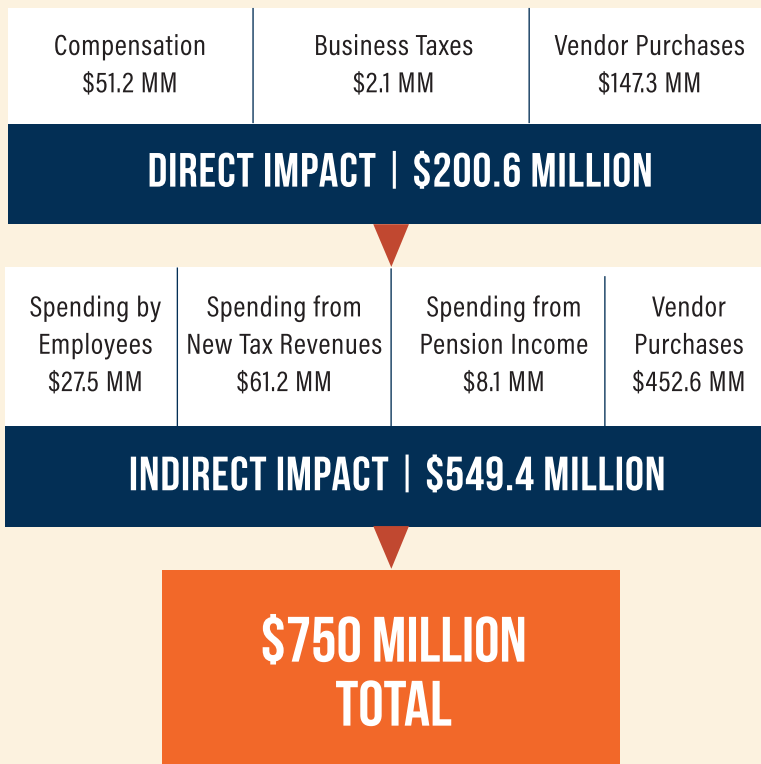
| Compensation $51.2 MM | Business Taxes $2.1 MM | Vendor Purchases $147.3 MM |
|---|---|---|

DIRECT IMPACT | $200.6 MILLION

| Spending by Employees $27.5 MM | Spending from New Tax Revenues $61.2 MM | Spending from Pension Income $8.1 MM | Vendor Purchases $452.6 MM |
|---|---|---|---|

INDIRECT IMPACT | $549.4 MILLION

$750 MILLION TOTAL